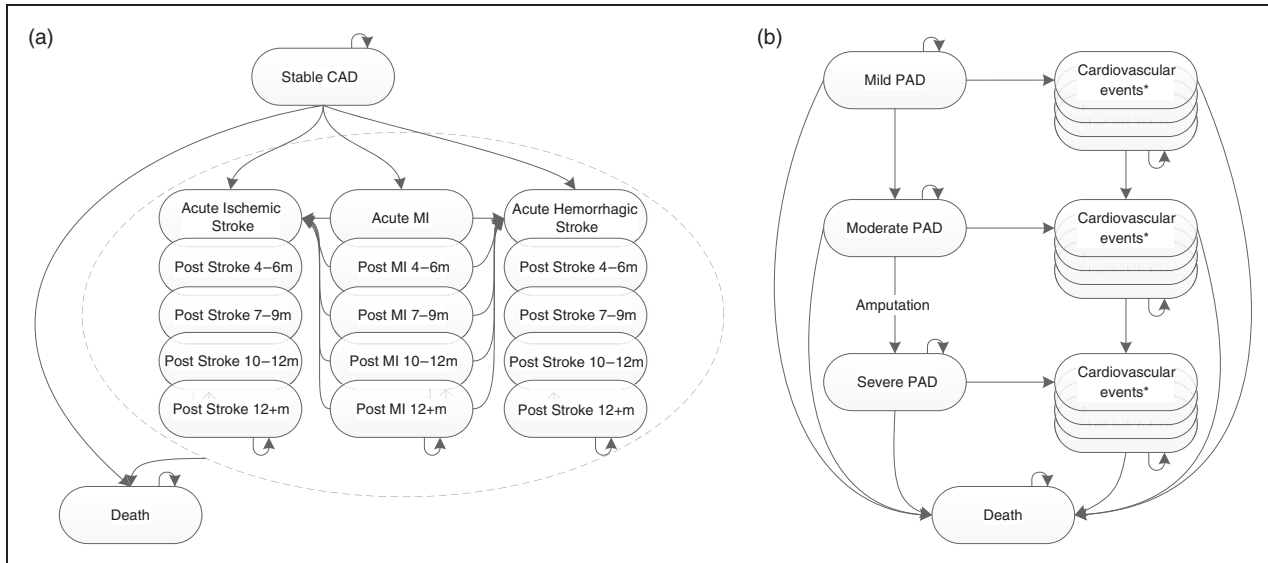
(a)

Stable CAD

Acute Ischemic Stroke

Acute MI

Acute Hemorrhagic Stroke

Post Stroke 4–6m

Post MI 4–6m

Post Stroke 4–6m

Post Stroke 7–9m

Post MI 7–9m

Post Stroke 7–9m

Post Stroke 10–12m

Post MI 10–12m

Post Stroke 10–12m

Post Stroke 12+m

Post MI 12+m

Post Stroke 12+m

Death

(b)

Mild PAD

Cardiovascular events*

Moderate PAD

Cardiovascular events*

Amputation

Severe PAD

Cardiovascular events*

Death